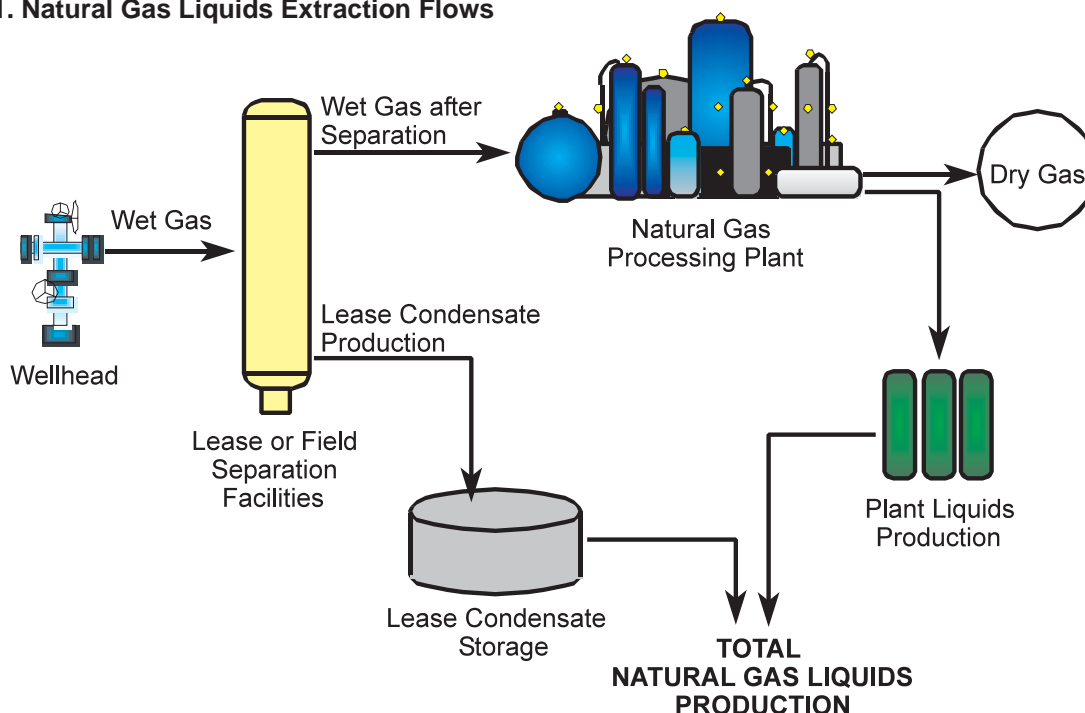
1. Natural Gas Liquids Extraction Flows

Wet Gas

Wellhead

Lease or Field Separation Facilities

Wet Gas after Separation

Lease Condensate Production

Natural Gas Processing Plant

Dry Gas

Plant Liquids Production

Lease Condensate Storage

TOTAL NATURAL GAS LIQUIDS PRODUCTION